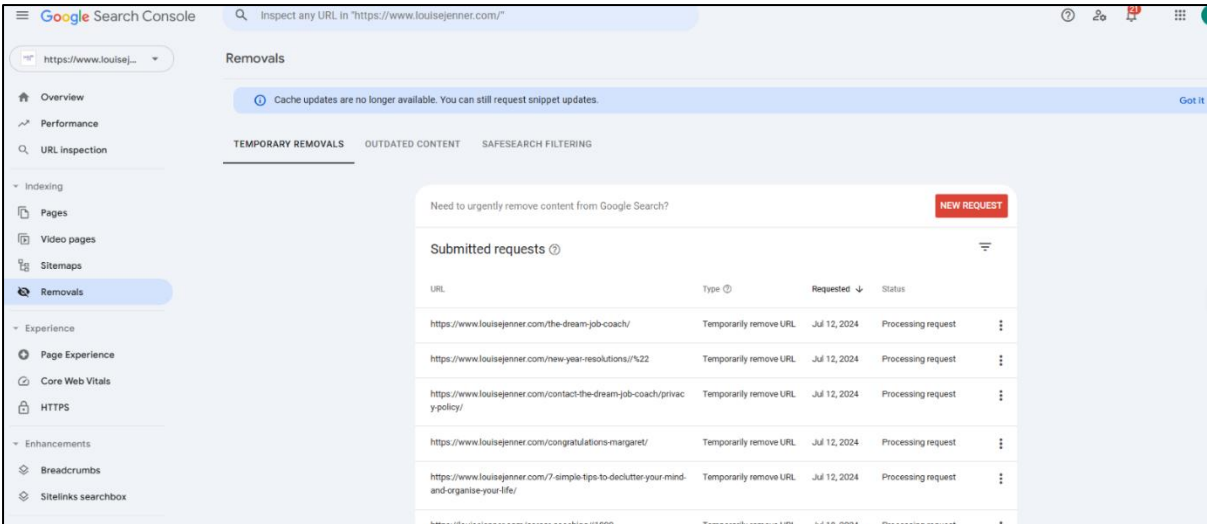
Google Search Console

Inspect any URL in "https://www.louisejenner.com/"

https://www.louisej...

Overview
Performance
URL inspection

Indexing
Pages
Video pages
Sitemaps
Removals

Experience
Page Experience
Core Web Vitals
HTTPS

Enhancements
Breadcrumbs
Sitelinks searchbox

Removals

Cache updates are no longer available. You can still request snippet updates.

Got it

TEMPORARY REMOVALS OUTDATED CONTENT SAFESEARCH FILTERING

Need to urgently remove content from Google Search?

NEW REQUEST

Submitted requests

| URL | Type | Requested | Status |
|---|---|---|---|
| https://www.louisejenner.com/the-dream-job-coach/ | Temporarily remove URL | Jul 12, 2024 | Processing request |
| https://www.louisejenner.com/new-year-resolutions//%22 | Temporarily remove URL | Jul 12, 2024 | Processing request |
| https://www.louisejenner.com/contact-the-dream-job-coach/privacy-policy/ | Temporarily remove URL | Jul 12, 2024 | Processing request |
| https://www.louisejenner.com/congratulations-margaret/ | Temporarily remove URL | Jul 12, 2024 | Processing request |
| https://www.louisejenner.com/7-simple-tips-to-declutter-your-mind-and-organise-your-life/ | Temporarily remove URL | Jul 12, 2024 | Processing request |
| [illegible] | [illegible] | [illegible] | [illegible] |